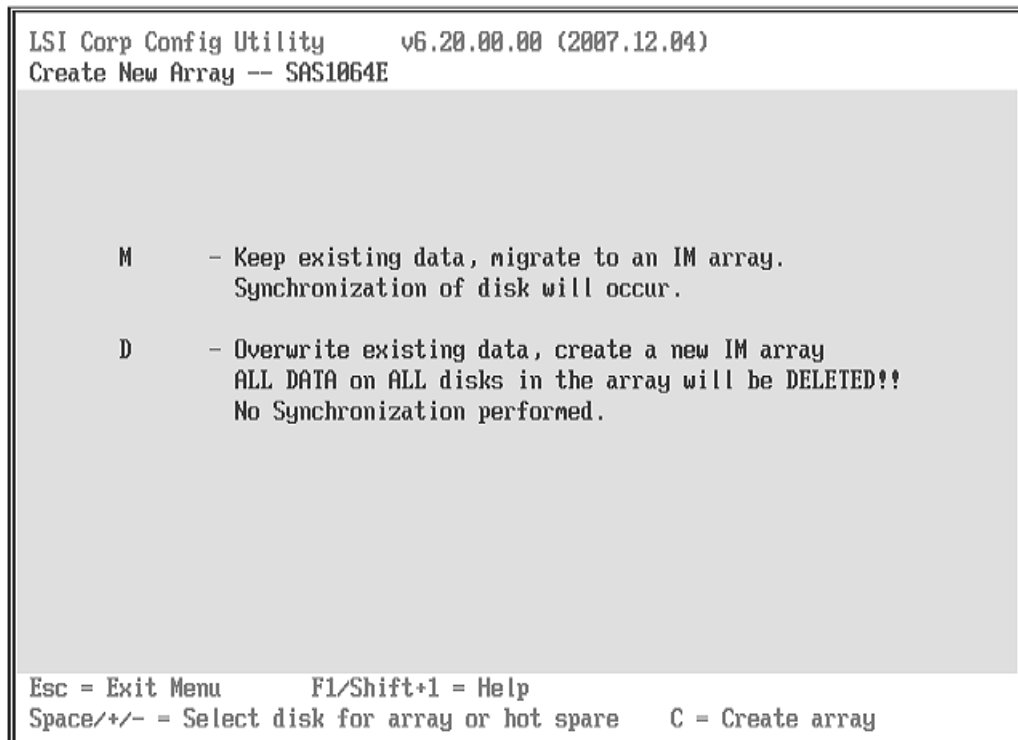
LSI Corp Config Utility v6.20.00.00 (2007.12.04)
Create New Array -- SAS1064E

M - Keep existing data, migrate to an IM array.
Synchronization of disk will occur.

D - Overwrite existing data, create a new IM array
ALL DATA on ALL disks in the array will be DELETED!!
No Synchronization performed.

Esc = Exit Menu F1/Shift+1 = Help
Space/+/- = Select disk for array or hot spare C = Create array